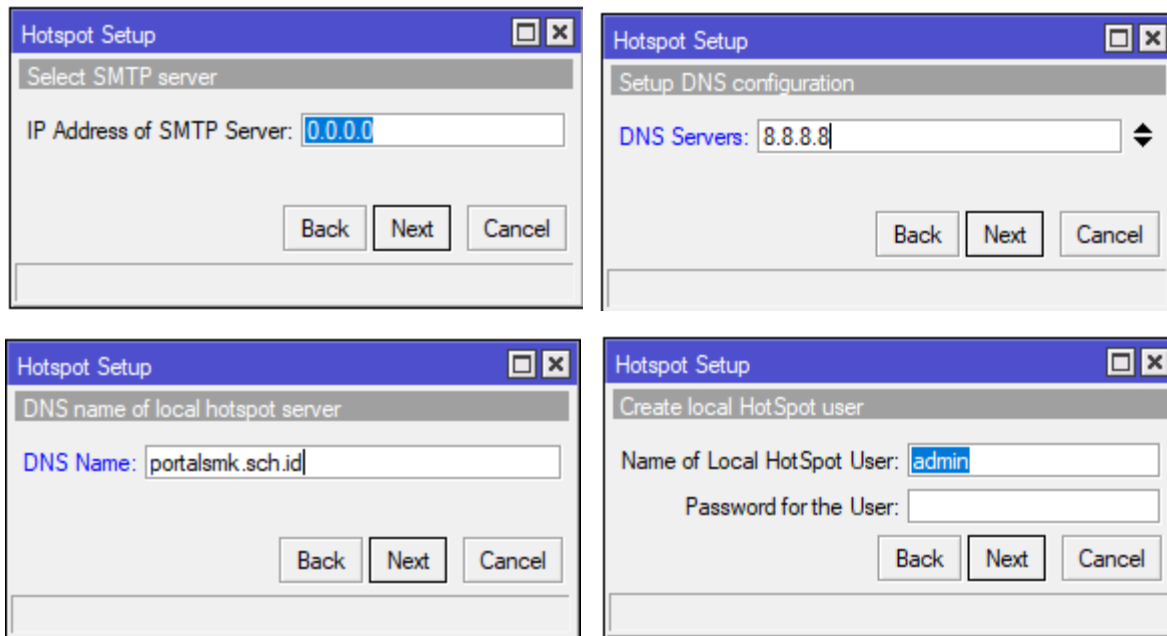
Hotspot Setup

Select SMTP server

IP Address of SMTP Server: 0.0.0.0

Back Next Cancel

Hotspot Setup

Setup DNS configuration

DNS Servers: 8.8.8.8

Back Next Cancel

Hotspot Setup

DNS name of local hotspot server

DNS Name: portalsmk.sch.id

Back Next Cancel

Hotspot Setup

Create local HotSpot user

Name of Local HotSpot User: admin

Password for the User:

Back Next Cancel